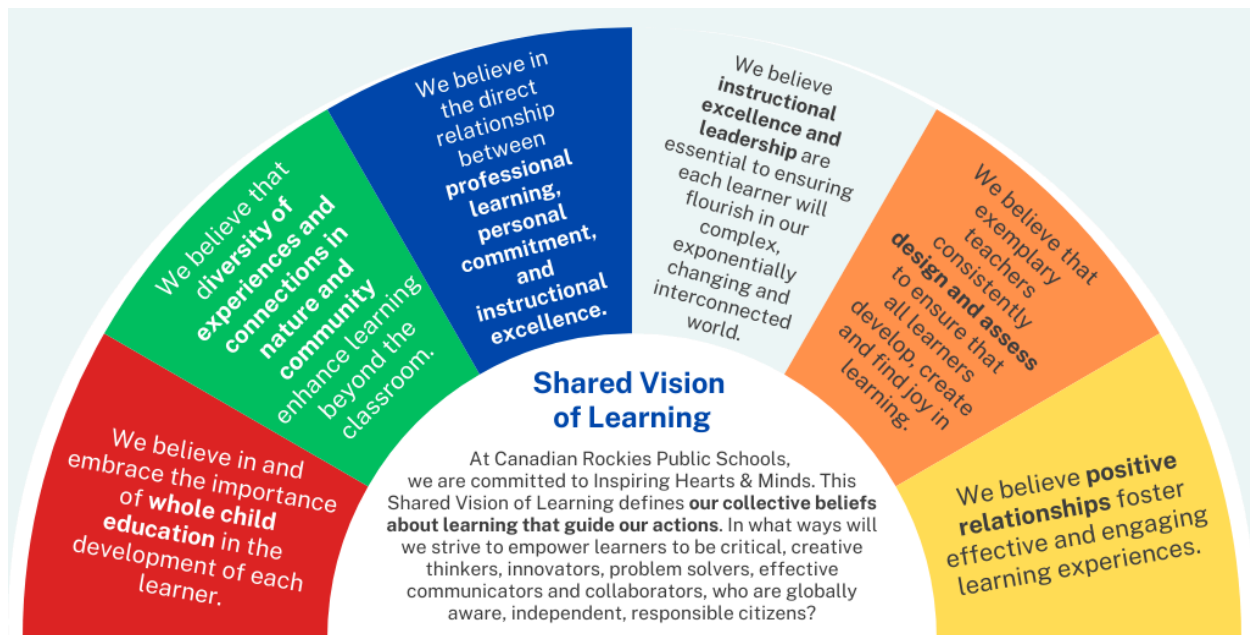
We believe in and embrace the importance of **whole child education** in the development of each learner.

We believe that diversity of **experiences and connections in nature and community** enhance learning beyond the classroom.

We believe in the direct relationship between **professional learning, personal commitment, and instructional excellence.**

We believe **instructional excellence and leadership** are essential to ensuring each learner will flourish in our complex, exponentially changing and interconnected world.

We believe that exemplary teachers consistently **design and assess** to ensure that all learners develop, create and find joy in learning.

We believe **positive relationships** foster effective and engaging learning experiences.

**Shared Vision of Learning**

At Canadian Rockies Public Schools, we are committed to Inspiring Hearts & Minds. This Shared Vision of Learning defines **our collective beliefs about learning that guide our actions**. In what ways will we strive to empower learners to be critical, creative thinkers, innovators, problem solvers, effective communicators and collaborators, who are globally aware, independent, responsible citizens?